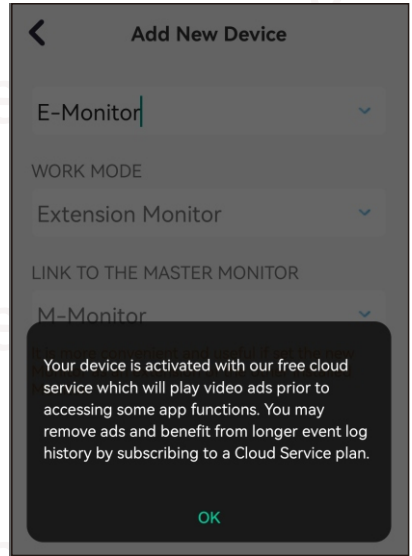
Add New Device

E-Monitor

WORK MODE

Extension Monitor

LINK TO THE MASTER MONITOR

M-Monitor

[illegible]

Your device is activated with our free cloud service which will play video ads prior to accessing some app functions. You may remove ads and benefit from longer event log history by subscribing to a Cloud Service plan.

OK